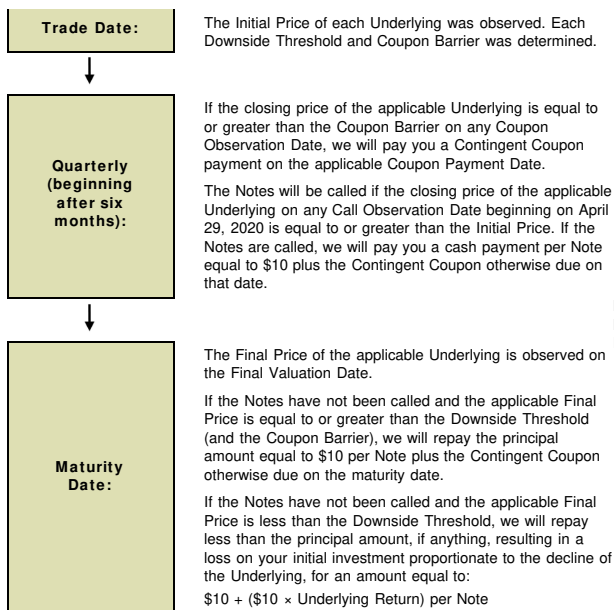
Trade Date:

The Initial Price of each Underlying was observed. Each Downside Threshold and Coupon Barrier was determined.

Quarterly (beginning after six months):

If the closing price of the applicable Underlying is equal to or greater than the Coupon Barrier on any Coupon Observation Date, we will pay you a Contingent Coupon payment on the applicable Coupon Payment Date.

The Notes will be called if the closing price of the applicable Underlying on any Call Observation Date beginning on April 29, 2020 is equal to or greater than the Initial Price. If the Notes are called, we will pay you a cash payment per Note equal to \$10 plus the Contingent Coupon otherwise due on that date.

Maturity Date:

The Final Price of the applicable Underlying is observed on the Final Valuation Date.

If the Notes have not been called and the applicable Final Price is equal to or greater than the Downside Threshold (and the Coupon Barrier), we will repay the principal amount equal to \$10 per Note plus the Contingent Coupon otherwise due on the maturity date.

If the Notes have not been called and the applicable Final Price is less than the Downside Threshold, we will repay less than the principal amount, if anything, resulting in a loss on your initial investment proportionate to the decline of the Underlying, for an amount equal to:

\$10 + (\$10 × Underlying Return) per Note